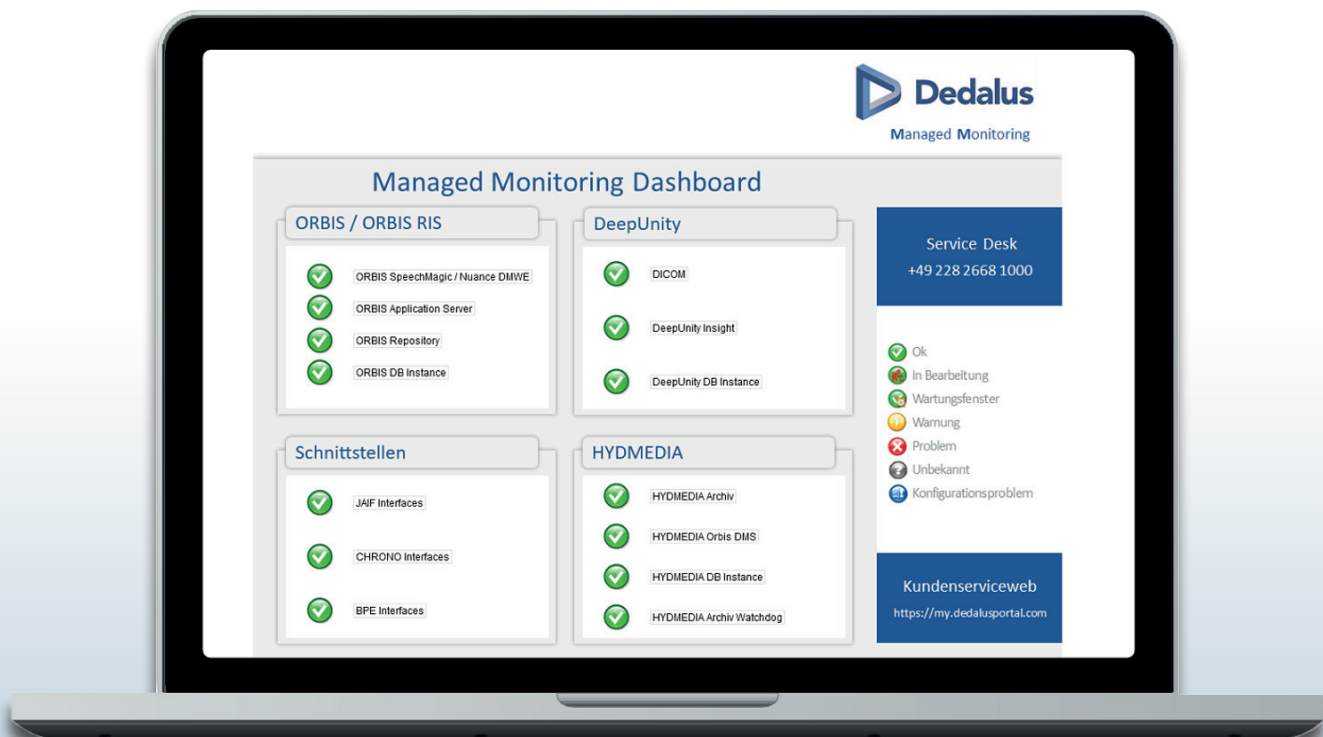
Dedalus
Managed Monitoring

Managed Monitoring Dashboard

ORBIS / ORBIS RIS
ORBIS SpeechMagic / Nuance DMWE
ORBIS Application Server
ORBIS Repository
ORBIS DB Instance

DeepUnity
DICOM
DeepUnity Insight
DeepUnity DB Instance

Service Desk
+49 228 2668 1000

Ok
In Bearbeitung
Wartungsfenster
Warnung
Problem
Unbekannt
Konfigurationsproblem

Schnittstellen
JAIF Interfaces
CHRONO Interfaces
BPE Interfaces

HYDMEDIA
HYDMEDIA Archiv
HYDMEDIA Orbis DMS
HYDMEDIA DB Instance
HYDMEDIA Archiv Watchdog

Kundenserviceweb
https://my.dedalusportal.com